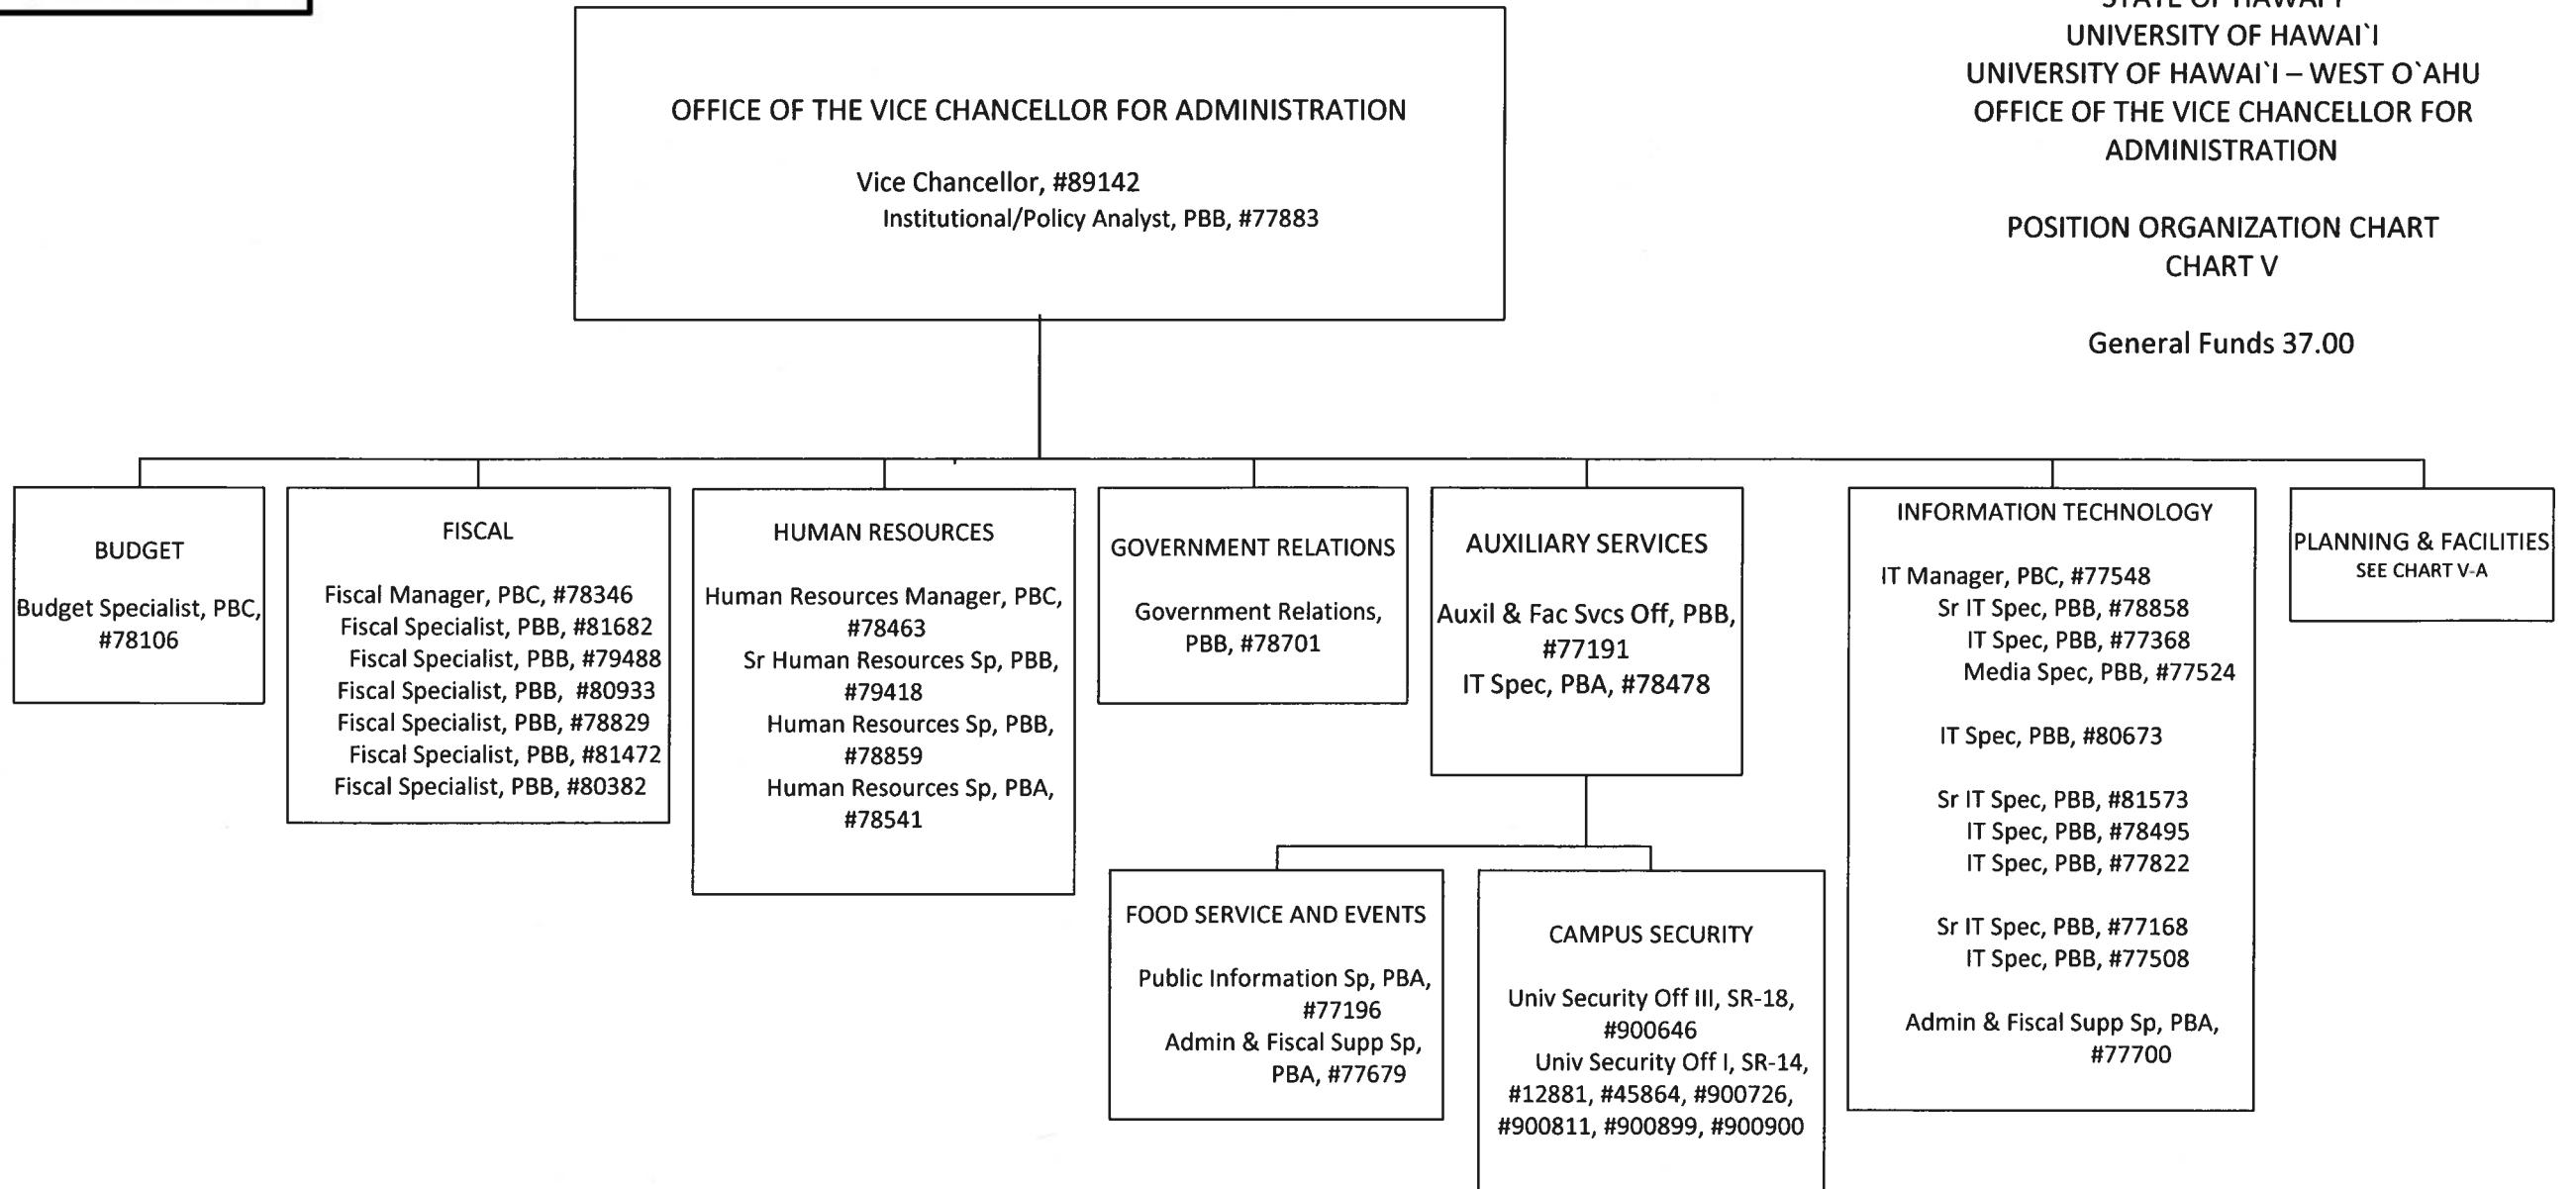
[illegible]
UNIVERSITY OF HAWAI`I
UNIVERSITY OF HAWAI`I – WEST O`AHU
OFFICE OF THE VICE CHANCELLOR FOR ADMINISTRATION

POSITION ORGANIZATION CHART
CHART V

General Funds 37.00

OFFICE OF THE VICE CHANCELLOR FOR ADMINISTRATION

Vice Chancellor, #89142
Institutional/Policy Analyst, PBB, #77883

BUDGET

Budget Specialist, PBC, #78106

FISCAL

Fiscal Manager, PBC, #78346
Fiscal Specialist, PBB, #81682
Fiscal Specialist, PBB, #79488
Fiscal Specialist, PBB, #80933
Fiscal Specialist, PBB, #78829
Fiscal Specialist, PBB, #81472
Fiscal Specialist, PBB, #80382

HUMAN RESOURCES

Human Resources Manager, PBC, #78463
Sr Human Resources Sp, PBB, #79418
Human Resources Sp, PBB, #78859
Human Resources Sp, PBA, #78541

GOVERNMENT RELATIONS

Government Relations, PBB, #78701

AUXILIARY SERVICES

Auxil & Fac Svcs Off, PBB, #77191
IT Spec, PBA, #78478

FOOD SERVICE AND EVENTS

Public Information Sp, PBA, #77196
Admin & Fiscal Supp Sp, PBA, #77679

CAMPUS SECURITY

Univ Security Off III, SR-18, #900646
Univ Security Off I, SR-14, #12881, #45864, #900726, #900811, #900899, #900900

INFORMATION TECHNOLOGY

IT Manager, PBC, #77548
Sr IT Spec, PBB, #78858
IT Spec, PBB, #77368
Media Spec, PBB, #77524

IT Spec, PBB, #80673

Sr IT Spec, PBB, #81573
IT Spec, PBB, #78495
IT Spec, PBB, #77822

Sr IT Spec, PBB, #77168
IT Spec, PBB, #77508

Admin & Fiscal Supp Sp, PBA, #77700

PLANNING & FACILITIES
SEE CHART V-A